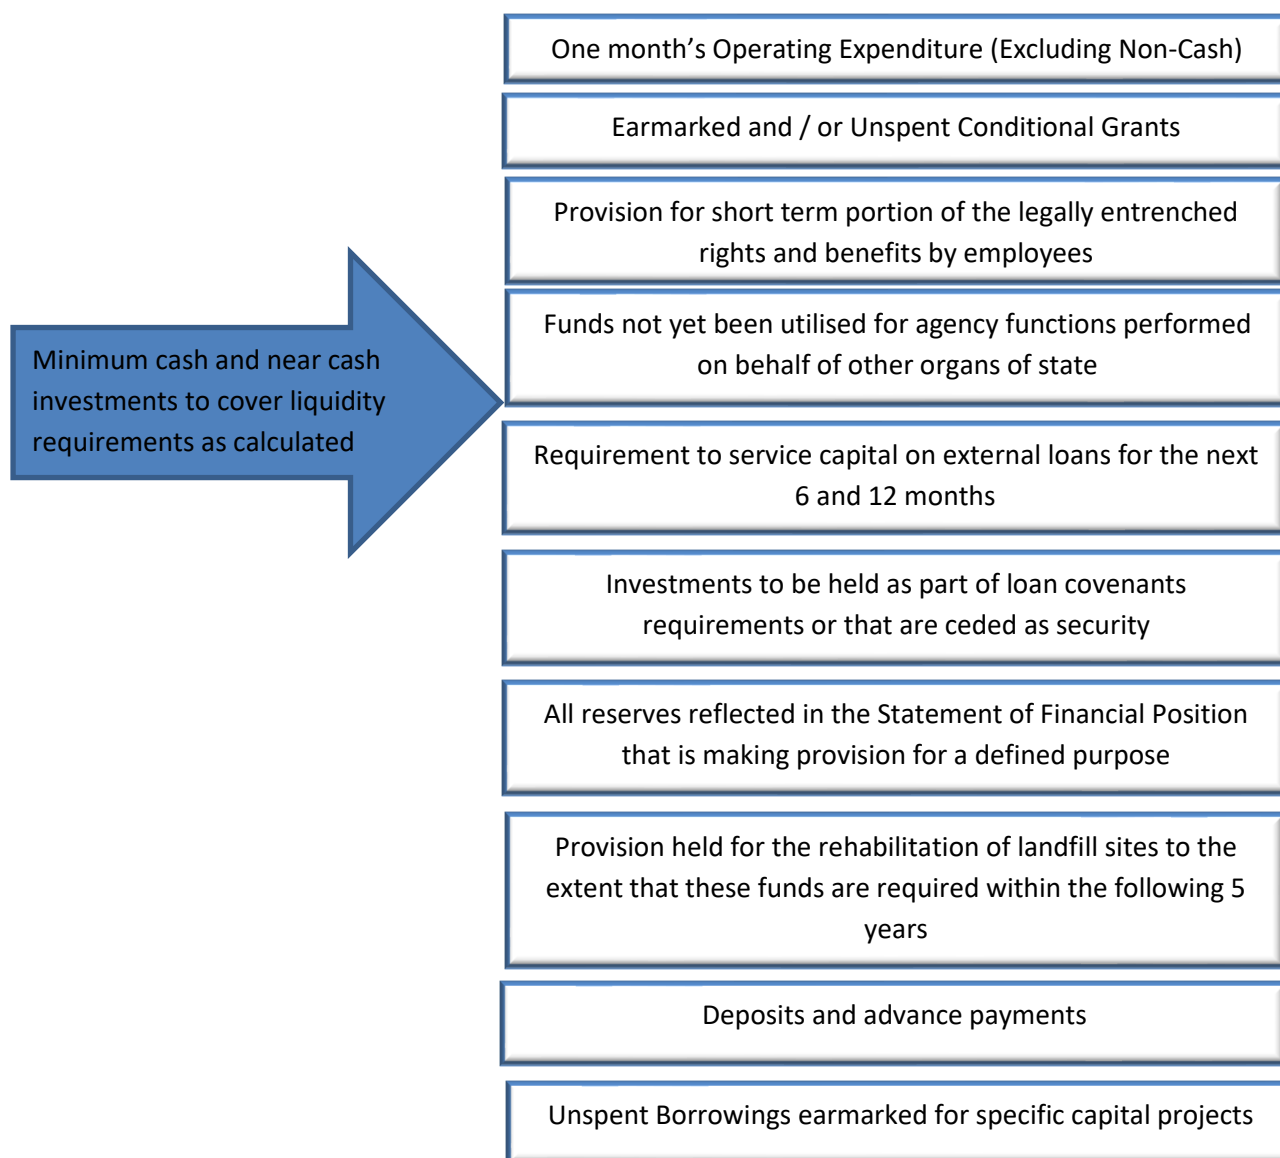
Minimum cash and near cash investments to cover liquidity requirements as calculated

One month's Operating Expenditure (Excluding Non-Cash)

Earmarked and / or Unspent Conditional Grants

Provision for short term portion of the legally entrenched rights and benefits by employees

Funds not yet been utilised for agency functions performed on behalf of other organs of state

Requirement to service capital on external loans for the next 6 and 12 months

Investments to be held as part of loan covenants requirements or that are ceded as security

All reserves reflected in the Statement of Financial Position that is making provision for a defined purpose

Provision held for the rehabilitation of landfill sites to the extent that these funds are required within the following 5 years

Deposits and advance payments

Unspent Borrowings earmarked for specific capital projects